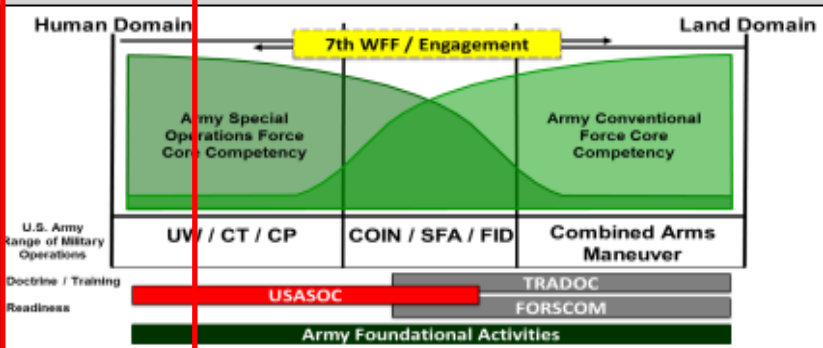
Human Domain

Land Domain

7th WFF / Engagement

Army Special Operations Force Core Competency

Army Conventional Force Core Competency

U.S. Army Range of Military Operations

UW / CT / CP

COIN / SFA / FID

Combined Arms Maneuver

Doctrine / Training

TRADOC

USASOC

Readiness

FORSCOM

Army Foundational Activities